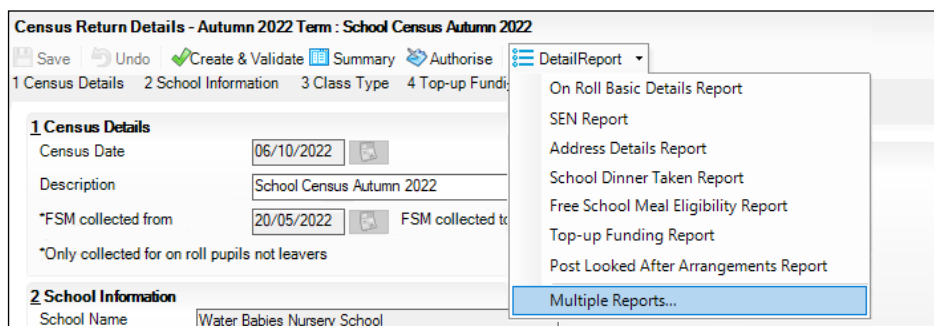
Census Return Details - Autumn 2022 Term : School Census Autumn 2022

Save Undo Create & Validate Summary Authorise DetailReport

1 Census Details 2 School Information 3 Class Type 4 Top-up Fundi

On Roll Basic Details Report
SEN Report
Address Details Report
School Dinner Taken Report
Free School Meal Eligibility Report
Top-up Funding Report
Post Looked After Arrangements Report
Multiple Reports...

1 Census Details

Census Date 06/10/2022

Description School Census Autumn 2022

*FSM collected from 20/05/2022 FSM collected t

*Only collected for on roll pupils not leavers

2 School Information

School Name Water Babies Nursery School